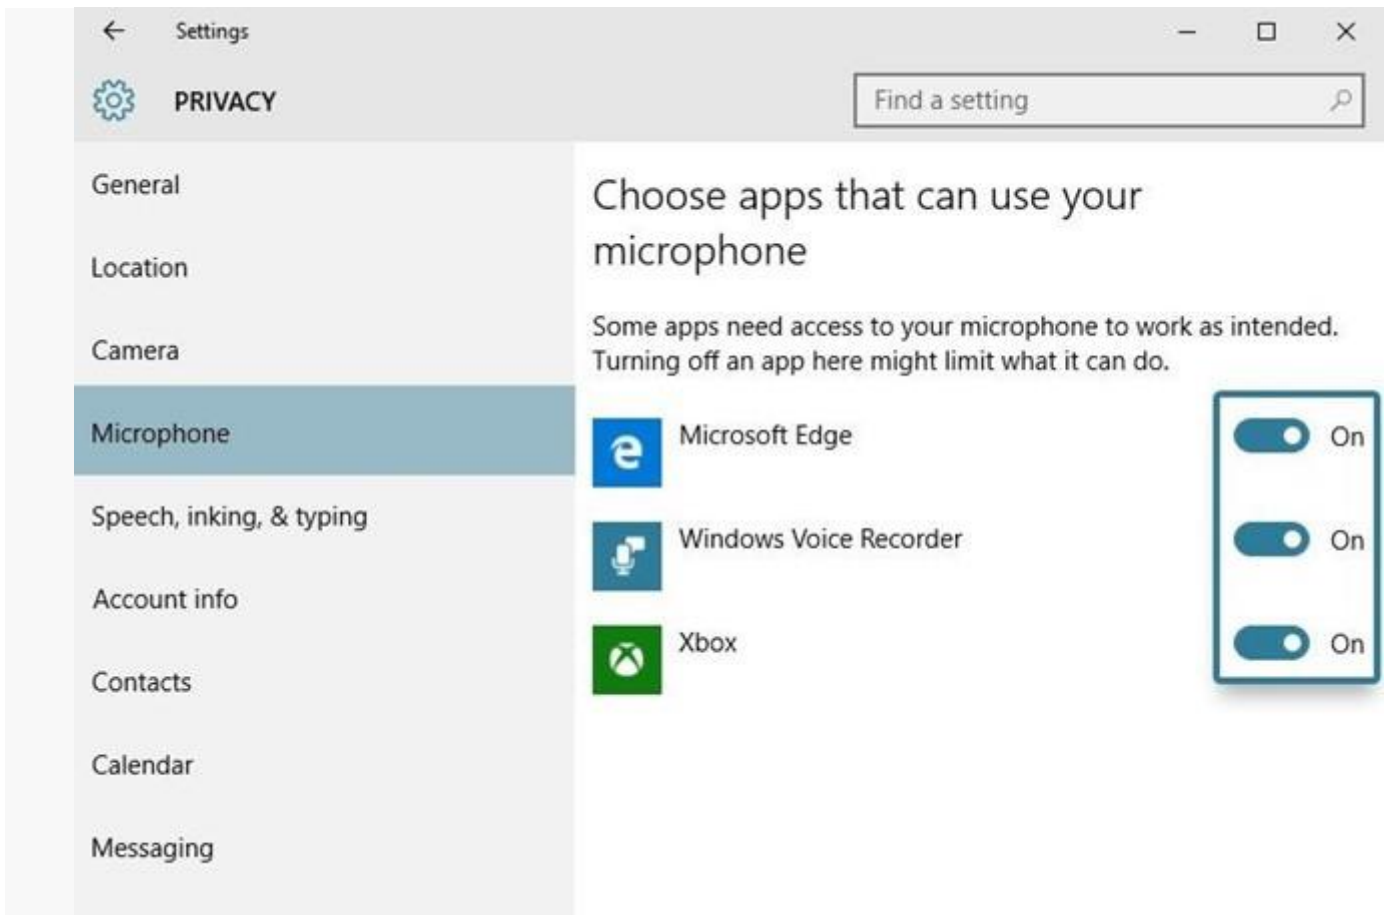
Settings

PRIVACY

Find a setting

General

Location

Camera

Microphone

Speech, inking, & typing

Account info

Contacts

Calendar

Messaging

Choose apps that can use your microphone

Some apps need access to your microphone to work as intended. Turning off an app here might limit what it can do.

Microsoft Edge On

Windows Voice Recorder On

Xbox On